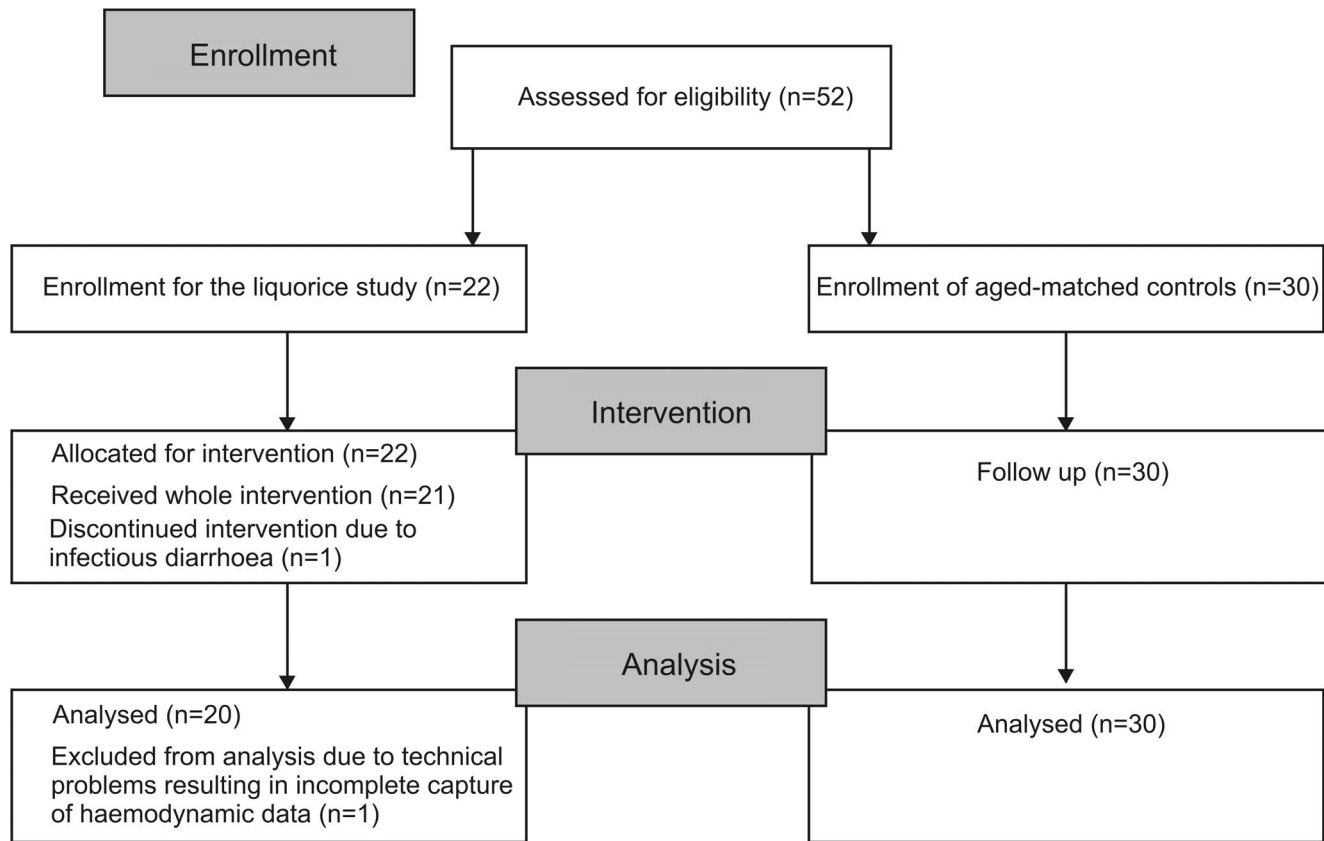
Enrollment

Assessed for eligibility (n=52)

Enrollment for the liquorice study (n=22)

Enrollment of aged-matched controls (n=30)

Intervention

Allocated for intervention (n=22)

Received whole intervention (n=21)

Discontinued intervention due to infectious diarrhoea (n=1)

Follow up (n=30)

Analysis

Analysed (n=20)

Excluded from analysis due to technical problems resulting in incomplete capture of haemodynamic data (n=1)

Analysed (n=30)